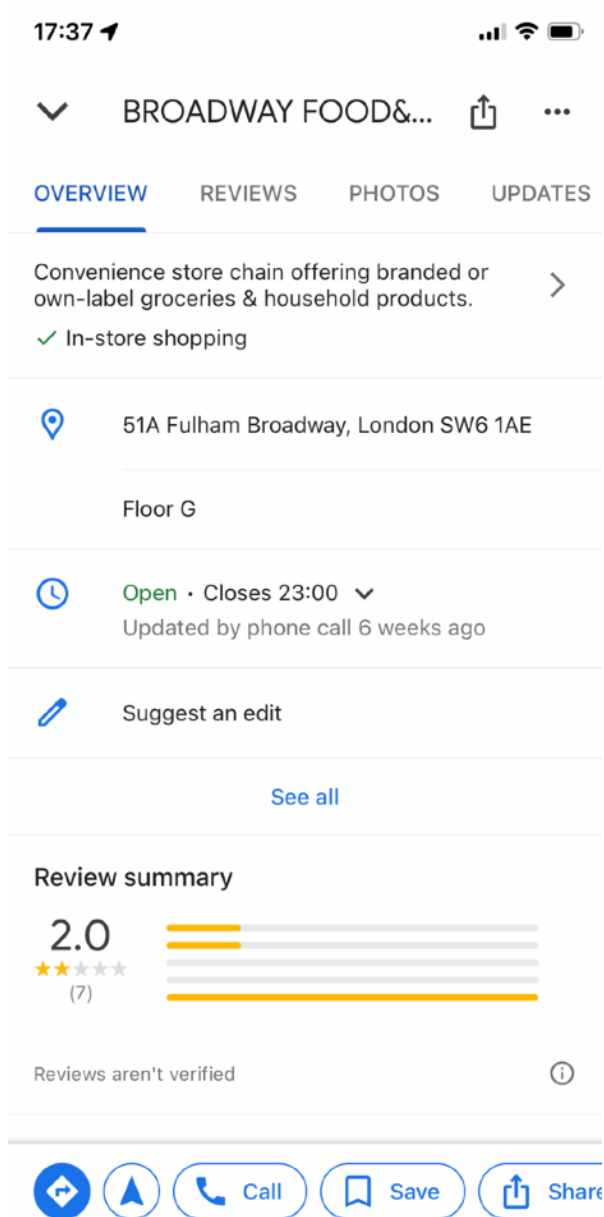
17:37

BROADWAY FOOD&...

OVERVIEW REVIEWS PHOTOS UPDATES

Convenience store chain offering branded or own-label groceries & household products.

✓ In-store shopping

51A Fulham Broadway, London SW6 1AE

Floor G

Open · Closes 23:00

Updated by phone call 6 weeks ago

Suggest an edit

See all

Review summary

2.0

(7)

Reviews aren't verified

Call Save Share